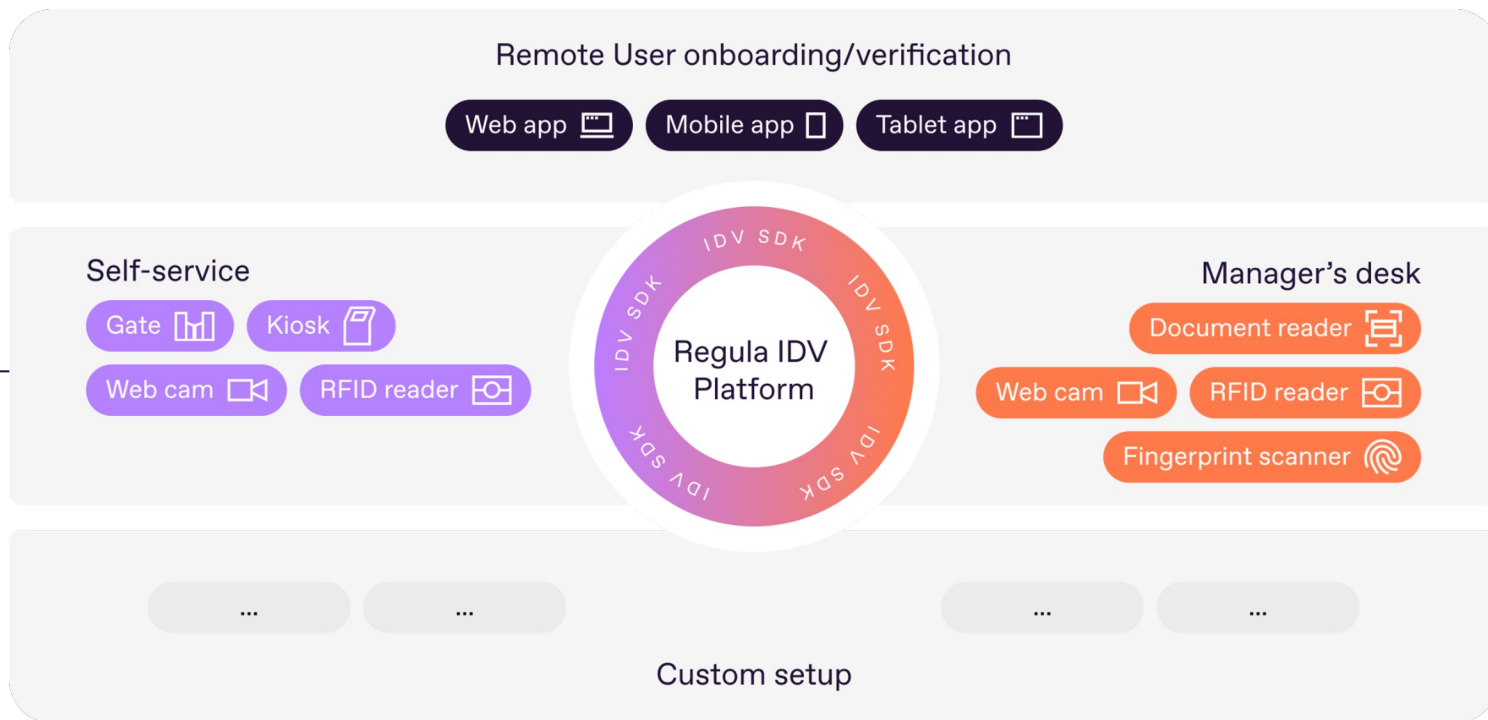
Remote User onboarding/verification

Web app

Mobile app

Tablet app

Self-service

Gate

Kiosk

Web cam

RFID reader

IDV SDK

IDV SDK

IDV SDK

IDV SDK

IDV SDK

Regula IDV Platform

Manager’s desk

Document reader

Web cam

RFID reader

Fingerprint scanner

...

...

...

...

Custom setup